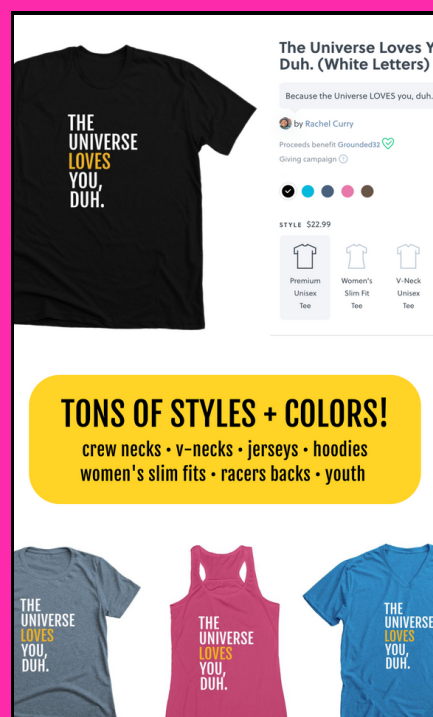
THE UNIVERSE LOVES YOU, DUH.

The Universe Loves Y Duh. (White Letters)

Because the Universe LOVES you, duh.

by Rachel Curry

Proceeds benefit Grounded32

Giving campaign

STYLE $22.99

Premium Unisex Tee

Women's Slim Fit Tee

V-Neck Unisex Tee

TONS OF STYLES + COLORS!

crew necks • v-necks • jerseys • hoodies
women's slim fits • racers backs • youth

THE UNIVERSE LOVES YOU, DUH.

THE UNIVERSE LOVES YOU, DUH.

THE UNIVERSE LOVES YOU, DUH.